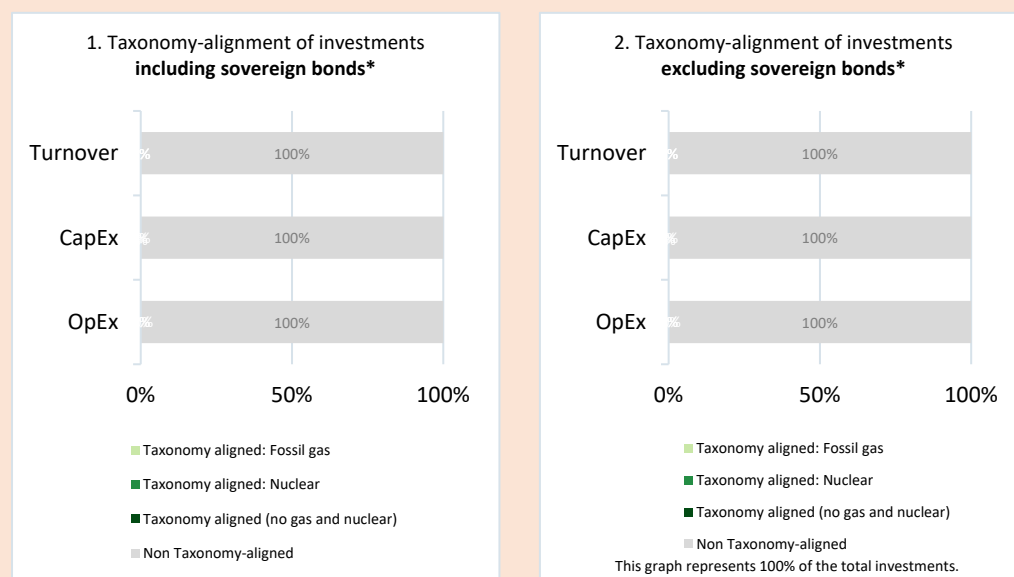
1. Taxonomy-alignment of investments **including sovereign bonds***

Turnover %
100%

CapEx %
100%

OpEx %
100%

0% 50% 100%

Taxonomy aligned: Fossil gas

Taxonomy aligned: Nuclear

Taxonomy aligned (no gas and nuclear)

Non Taxonomy-aligned

2. Taxonomy-alignment of investments **excluding sovereign bonds***

Turnover %
100%

CapEx %
100%

OpEx %
100%

0% 50% 100%

Taxonomy aligned: Fossil gas

Taxonomy aligned: Nuclear

Taxonomy aligned (no gas and nuclear)

Non Taxonomy-aligned

This graph represents 100% of the total investments.